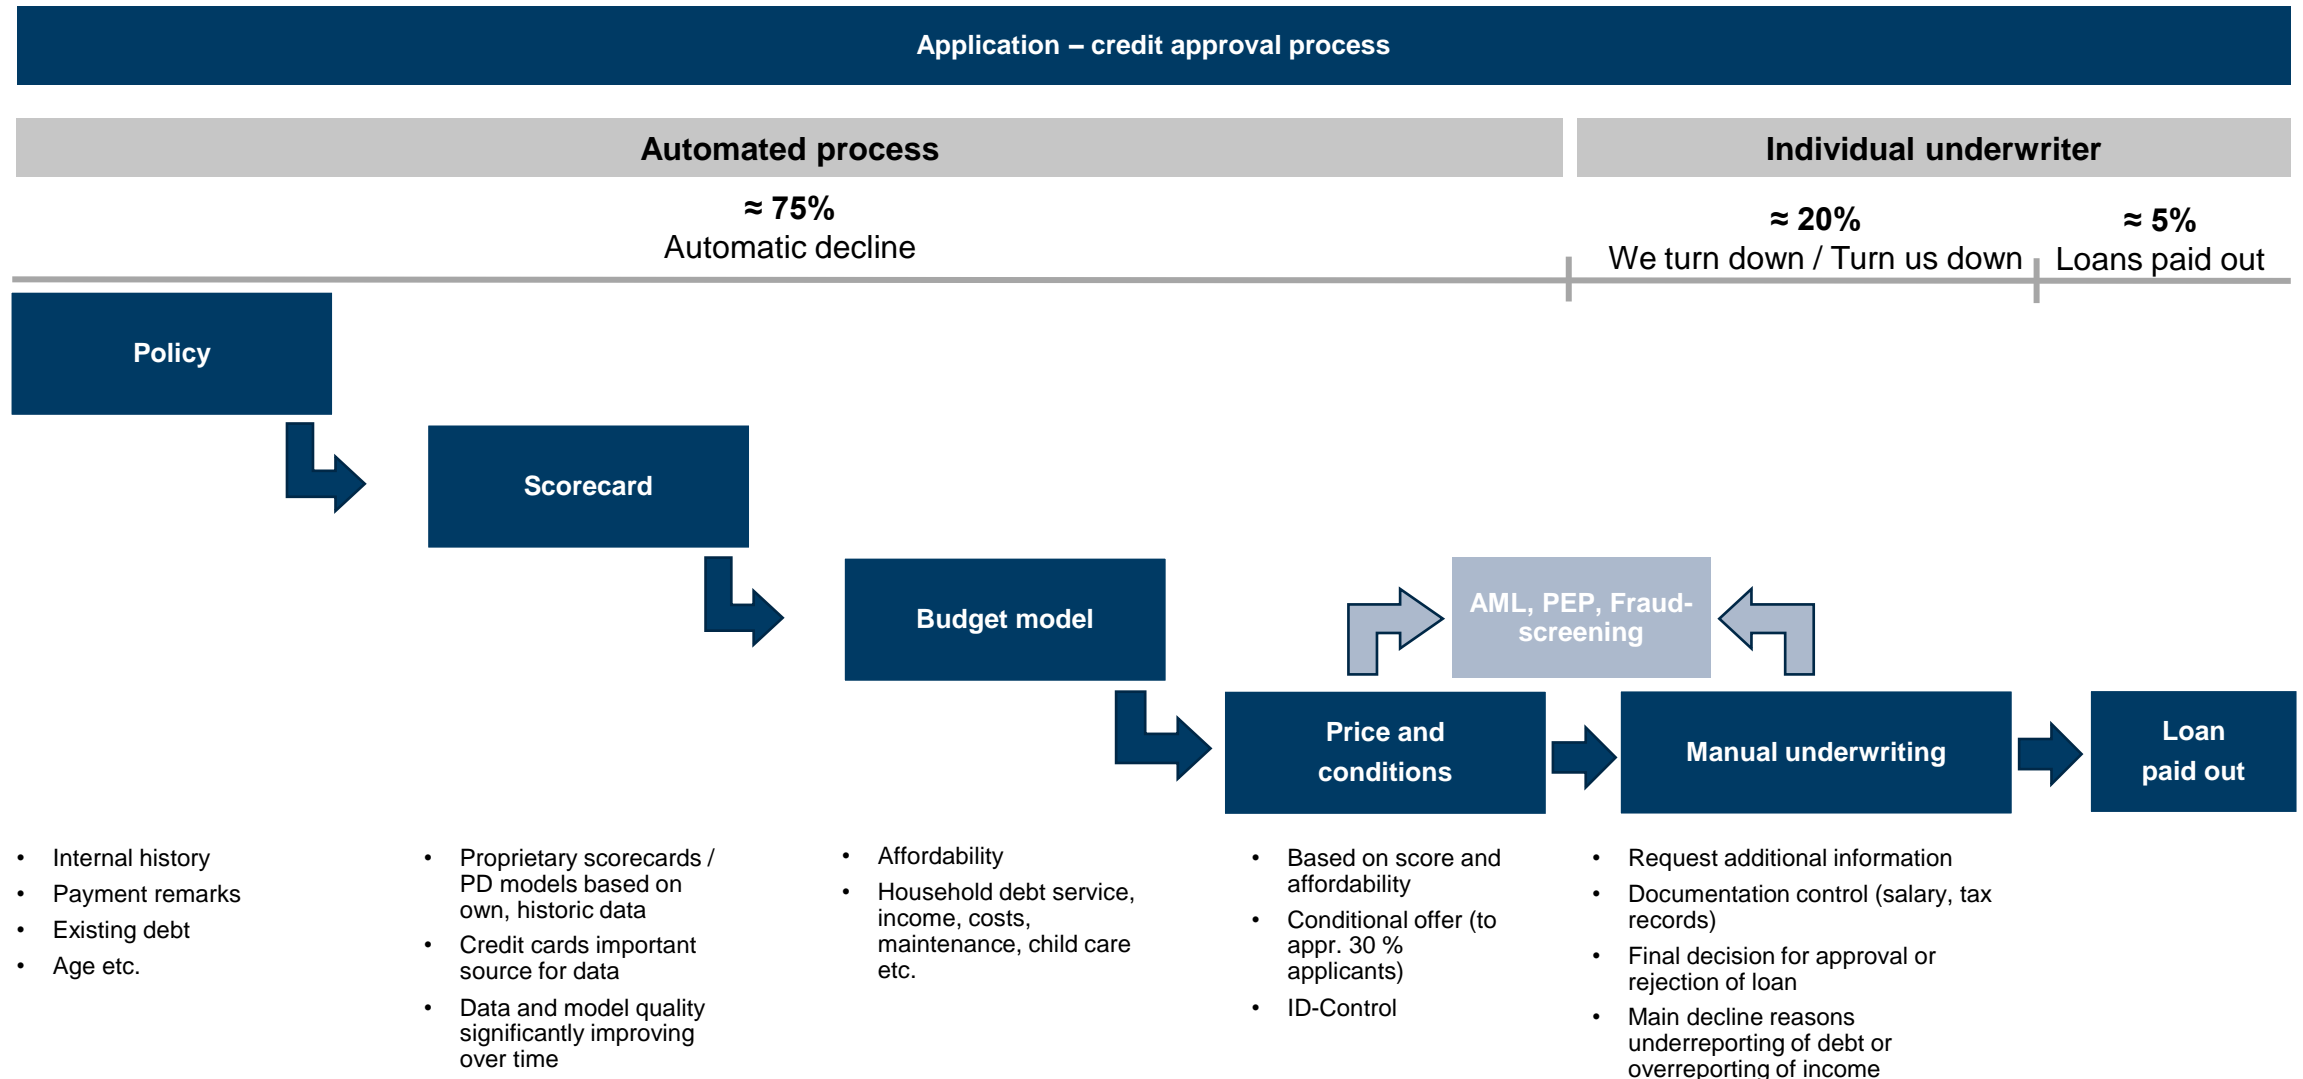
Application – credit approval process

Automated process

Individual underwriter

≈ 75%
Automatic decline

≈ 20%
We turn down / Turn us down

≈ 5%
Loans paid out

Policy

Scorecard

Budget model

AML, PEP, Fraud-screening

Price and conditions

Manual underwriting

Loan paid out

- Internal history
- Payment remarks
- Existing debt
- Age etc.

- Proprietary scorecards / PD models based on own, historic data
- Credit cards important source for data
- Data and model quality significantly improving over time

- Affordability
- Household debt service, income, costs, maintenance, child care etc.

- Based on score and affordability
- Conditional offer (to appr. 30 % applicants)
- ID-Control

- Request additional information
- Documentation control (salary, tax records)
- Final decision for approval or rejection of loan
- Main decline reasons underreporting of debt or overreporting of income